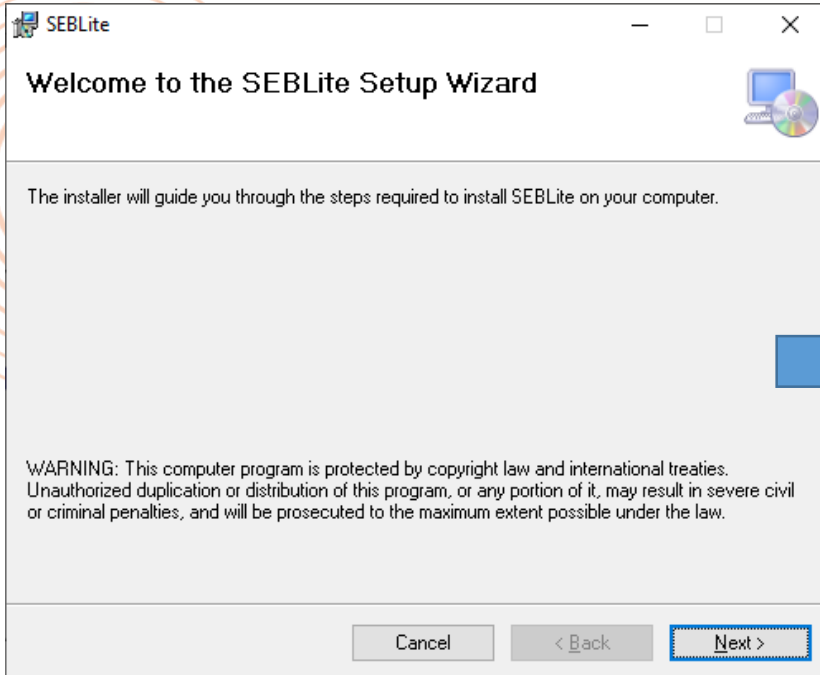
SEBLite

Welcome to the SEBLite Setup Wizard

The installer will guide you through the steps required to install SEBLite on your computer.

WARNING: This computer program is protected by copyright law and international treaties. Unauthorized duplication or distribution of this program, or any portion of it, may result in severe civil or criminal penalties, and will be prosecuted to the maximum extent possible under the law.

Cancel

< Back

Next >